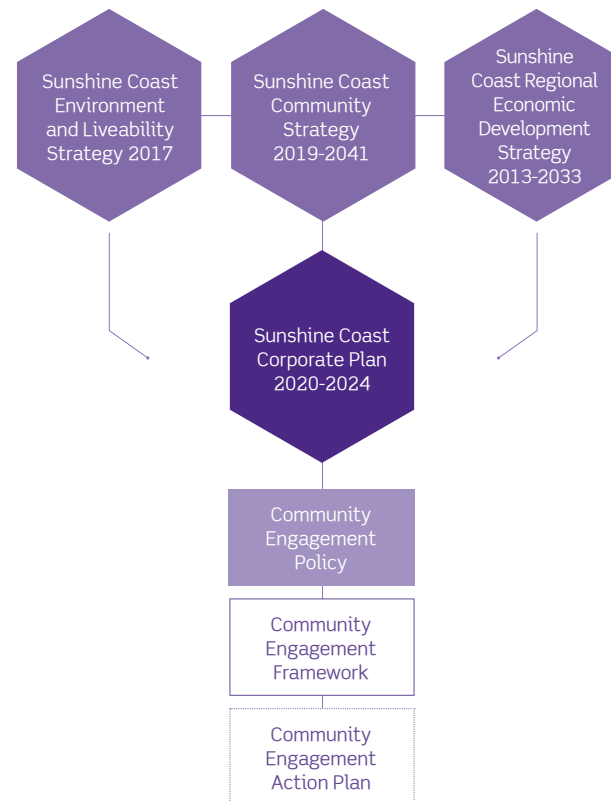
Sunshine Coast Environment and Liveability Strategy 2017

Sunshine Coast Community Strategy 2019-2041

Sunshine Coast Regional Economic Development Strategy 2013-2033

Sunshine Coast Corporate Plan 2020-2024

Community Engagement Policy

Community Engagement Framework

Community Engagement Action Plan